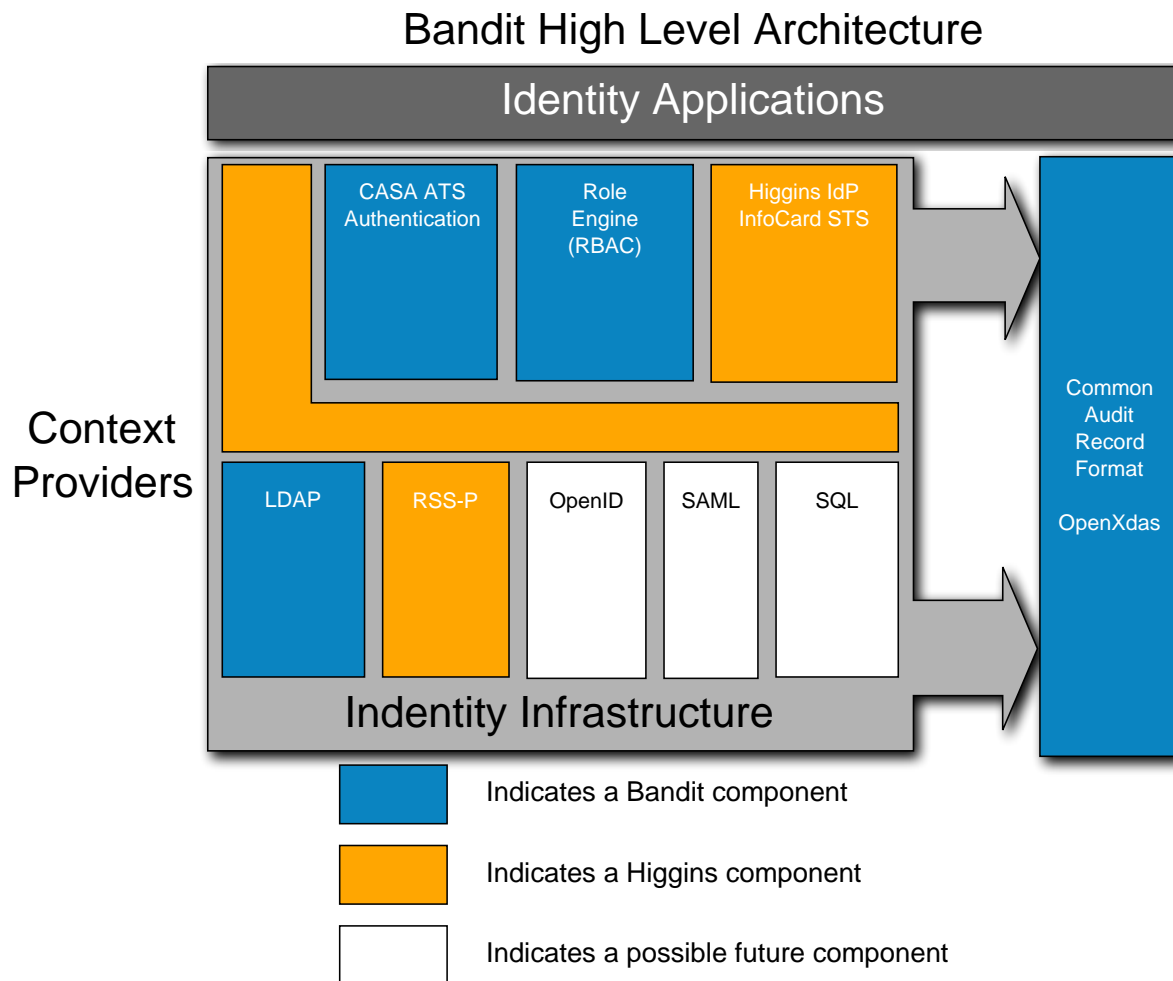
Bandit High Level Architecture

Identity Applications

CASA ATS Authentication

Role Engine (RBAC)

Higgins IdP InfoCard STS

Common Audit Record Format

OpenXdas

Context Providers

LDAP

RSS-P

OpenID

SAML

SQL

Indentity Infrastructure

Indicates a Bandit component

Indicates a Higgins component

Indicates a possible future component